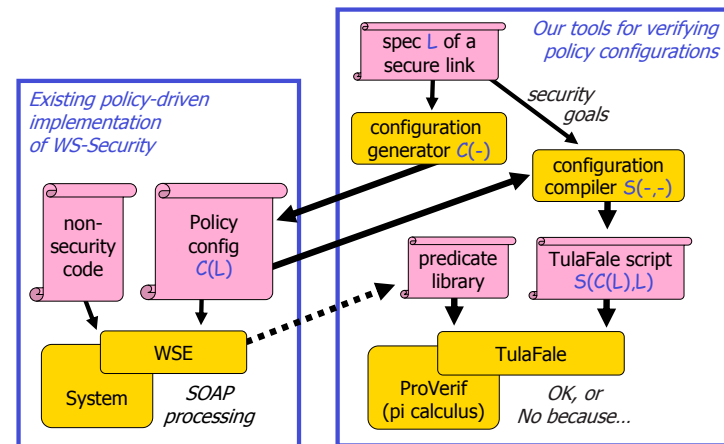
Existing policy-driven implementation of WS-Security

non-security code

Policy config $C(L)$

WSE

System

SOAP processing

Our tools for verifying policy configurations

spec L of a secure link

security goals

configuration generator $C(-)$

configuration compiler $S(-,-)$

predicate library

TulaFale script $S(C(L),L)$

TulaFale

ProVerif (pi calculus)

OK, or No because…